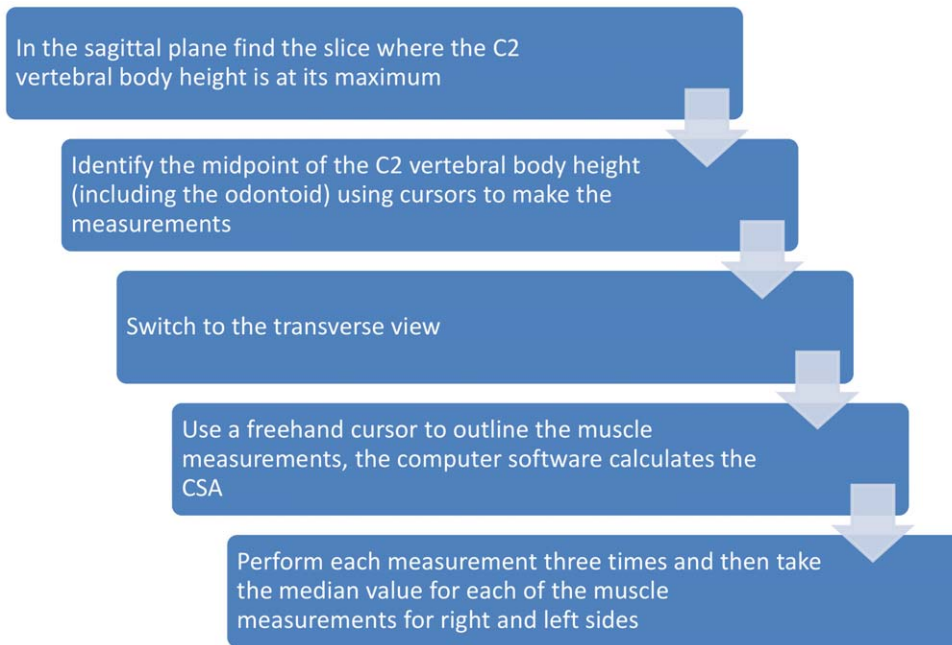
In the sagittal plane find the slice where the C2 vertebral body height is at its maximum

Identify the midpoint of the C2 vertebral body height (including the odontoid) using cursors to make the measurements

Switch to the transverse view

Use a freehand cursor to outline the muscle measurements, the computer software calculates the CSA

Perform each measurement three times and then take the median value for each of the muscle measurements for right and left sides